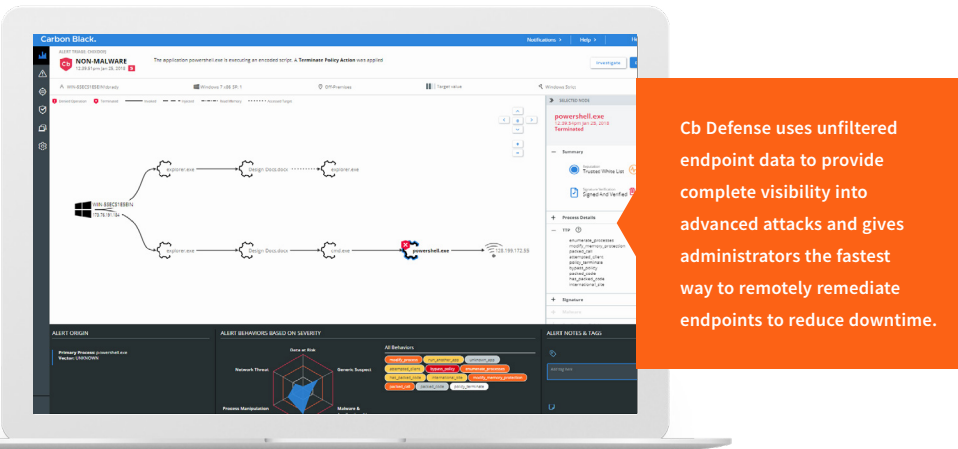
Carbon Black.

Notifications > Help >

ALERT TRIAGE OVERVIEW

NON-MALWARE

12:38:51 pm Jan 28, 2016

The application powershell.exe is executing an encoded script. A Terminate Policy Action was applied.

Investigate

WIN-838C5188IN

Windows 7 x86 SP: 1

Off-Premises

Target value

Windows Bits

explorer.exe

Design Docs.docx

explorer.exe

WIN-838C5188IN

172.16.191.184

explorer.exe

Design Docs.docx

UniLexe

powershell.exe

128.199.172.59

SELECTED NODE

powershell.exe

12:38:51pm Jan 28, 2016

Terminated

Summary

Trusted White List

Signed And Verified

Process Details

TTP

Signature

ALERT ORIGIN

Primary Process: powershell.exe

Vector: UNKNOWN

ALERT BEHAVIORS BASED ON SEVERITY

Data at Risk

Network Threat

Generic Suspect

Process Manipulation

Malware &

All Behaviors

ALERT NOTES & TAGS

Cb Defense uses unfiltered endpoint data to provide complete visibility into advanced attacks and gives administrators the fastest way to remotely remediate endpoints to reduce downtime.